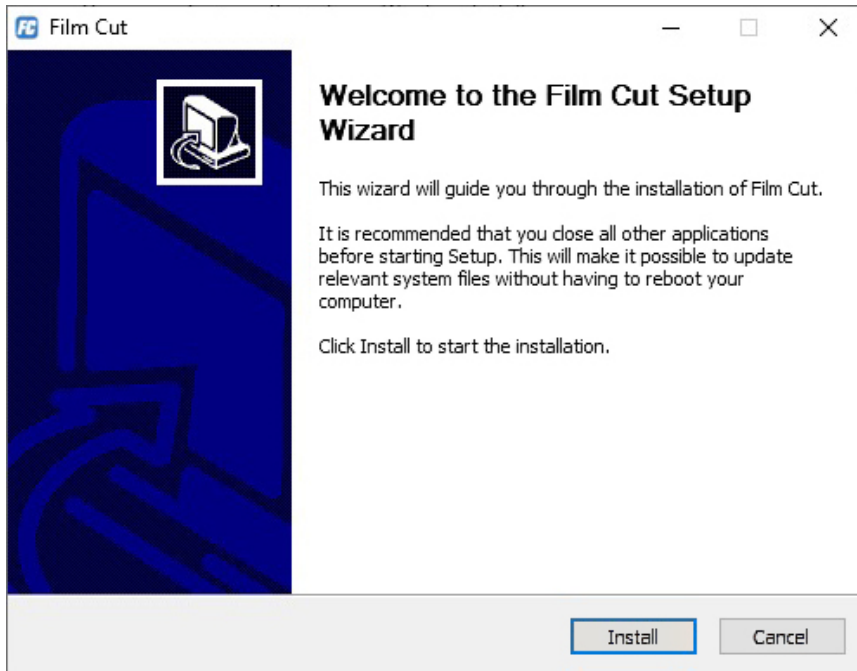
FC Film Cut

Welcome to the Film Cut Setup Wizard

This wizard will guide you through the installation of Film Cut.

It is recommended that you close all other applications before starting Setup. This will make it possible to update relevant system files without having to reboot your computer.

Click Install to start the installation.

Install Cancel